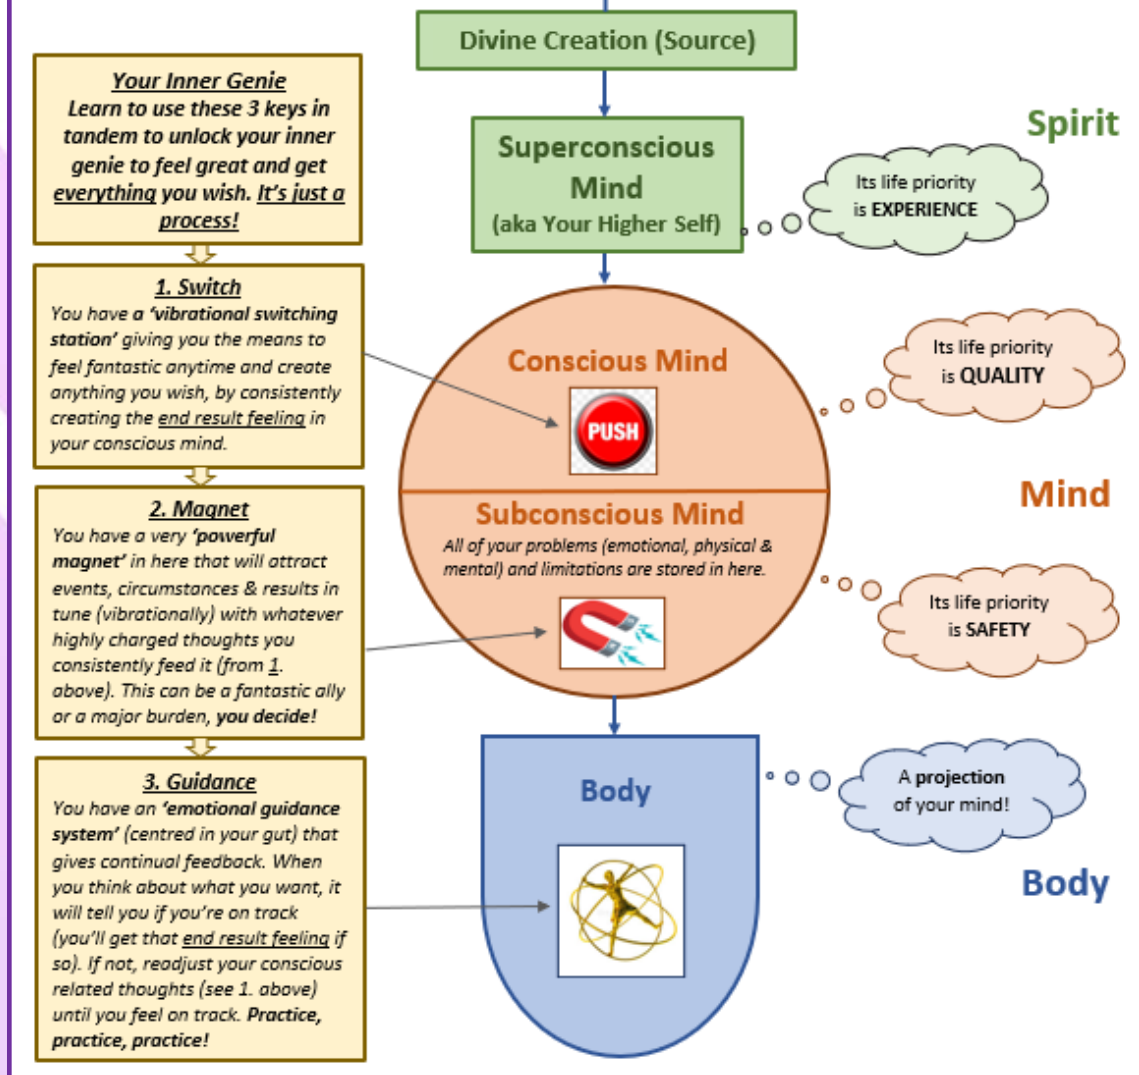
Your Inner Genie
Learn to use these 3 keys in tandem to unlock your inner genie to feel great and get everything you wish. It's just a process!

1. Switch
You have a 'vibrational switching station' giving you the means to feel fantastic anytime and create anything you wish, by consistently creating the end result feeling in your conscious mind.

2. Magnet
You have a very 'powerful magnet' in here that will attract events, circumstances & results in tune (vibrationally) with whatever highly charged thoughts you consistently feed it (from 1. above). This can be a fantastic ally or a major burden, you decide!

3. Guidance
You have an 'emotional guidance system' (centred in your gut) that gives continual feedback. When you think about what you want, it will tell you if you're on track (you'll get that end result feeling if so). If not, readjust your conscious related thoughts (see 1. above) until you feel on track. Practice, practice, practice!

Divine Creation (Source)

Superconscious Mind
(aka Your Higher Self)

Spirit

Its life priority is EXPERIENCE

Conscious Mind

PUSH

Its life priority is QUALITY

Mind

Subconscious Mind
All of your problems (emotional, physical & mental) and limitations are stored in here.

Its life priority is SAFETY

Body

A projection of your mind!

Body